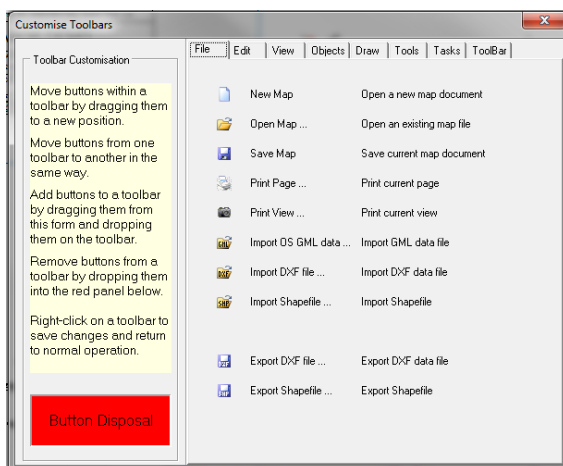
Customise Toolbars

Toolbar Customisation

Move buttons within a toolbar by dragging them to a new position.

Move buttons from one toolbar to another in the same way.

Add buttons to a toolbar by dragging them from this form and dropping them on the toolbar.

Remove buttons from a toolbar by dropping them into the red panel below.

Right-click on a toolbar to save changes and return to normal operation.

Button Disposal

File | Edit | View | Objects | Draw | Tools | Tasks | ToolBar

| | |
|---|---|
| New Map | Open a new map document |
| Open Map ... | Open an existing map file |
| Save Map | Save current map document |
| Print Page ... | Print current page |
| Print View ... | Print current view |
| Import OS GML data ... | Import GML data file |
| Import DXF file ... | Import DXF data file |
| Import Shapefile ... | Import Shapefile |
| Export DXF file ... | Export DXF data file |
| Export Shapefile ... | Export Shapefile |